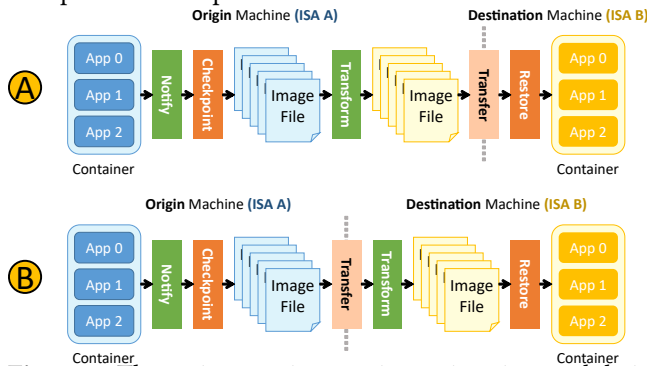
Origin Machine (ISA A)

Destination Machine (ISA B)

A

App 0
App 1
App 2
Container

Notify

Checkpoint

Image File

Transform

Image File

Transfer

Restore

App 0
App 1
App 2
Container

Origin Machine (ISA A)

Destination Machine (ISA B)

B

App 0
App 1
App 2
Container

Notify

Checkpoint

Image File

Transfer

Transform

Image File

Restore

App 0
App 1
App 2
Container